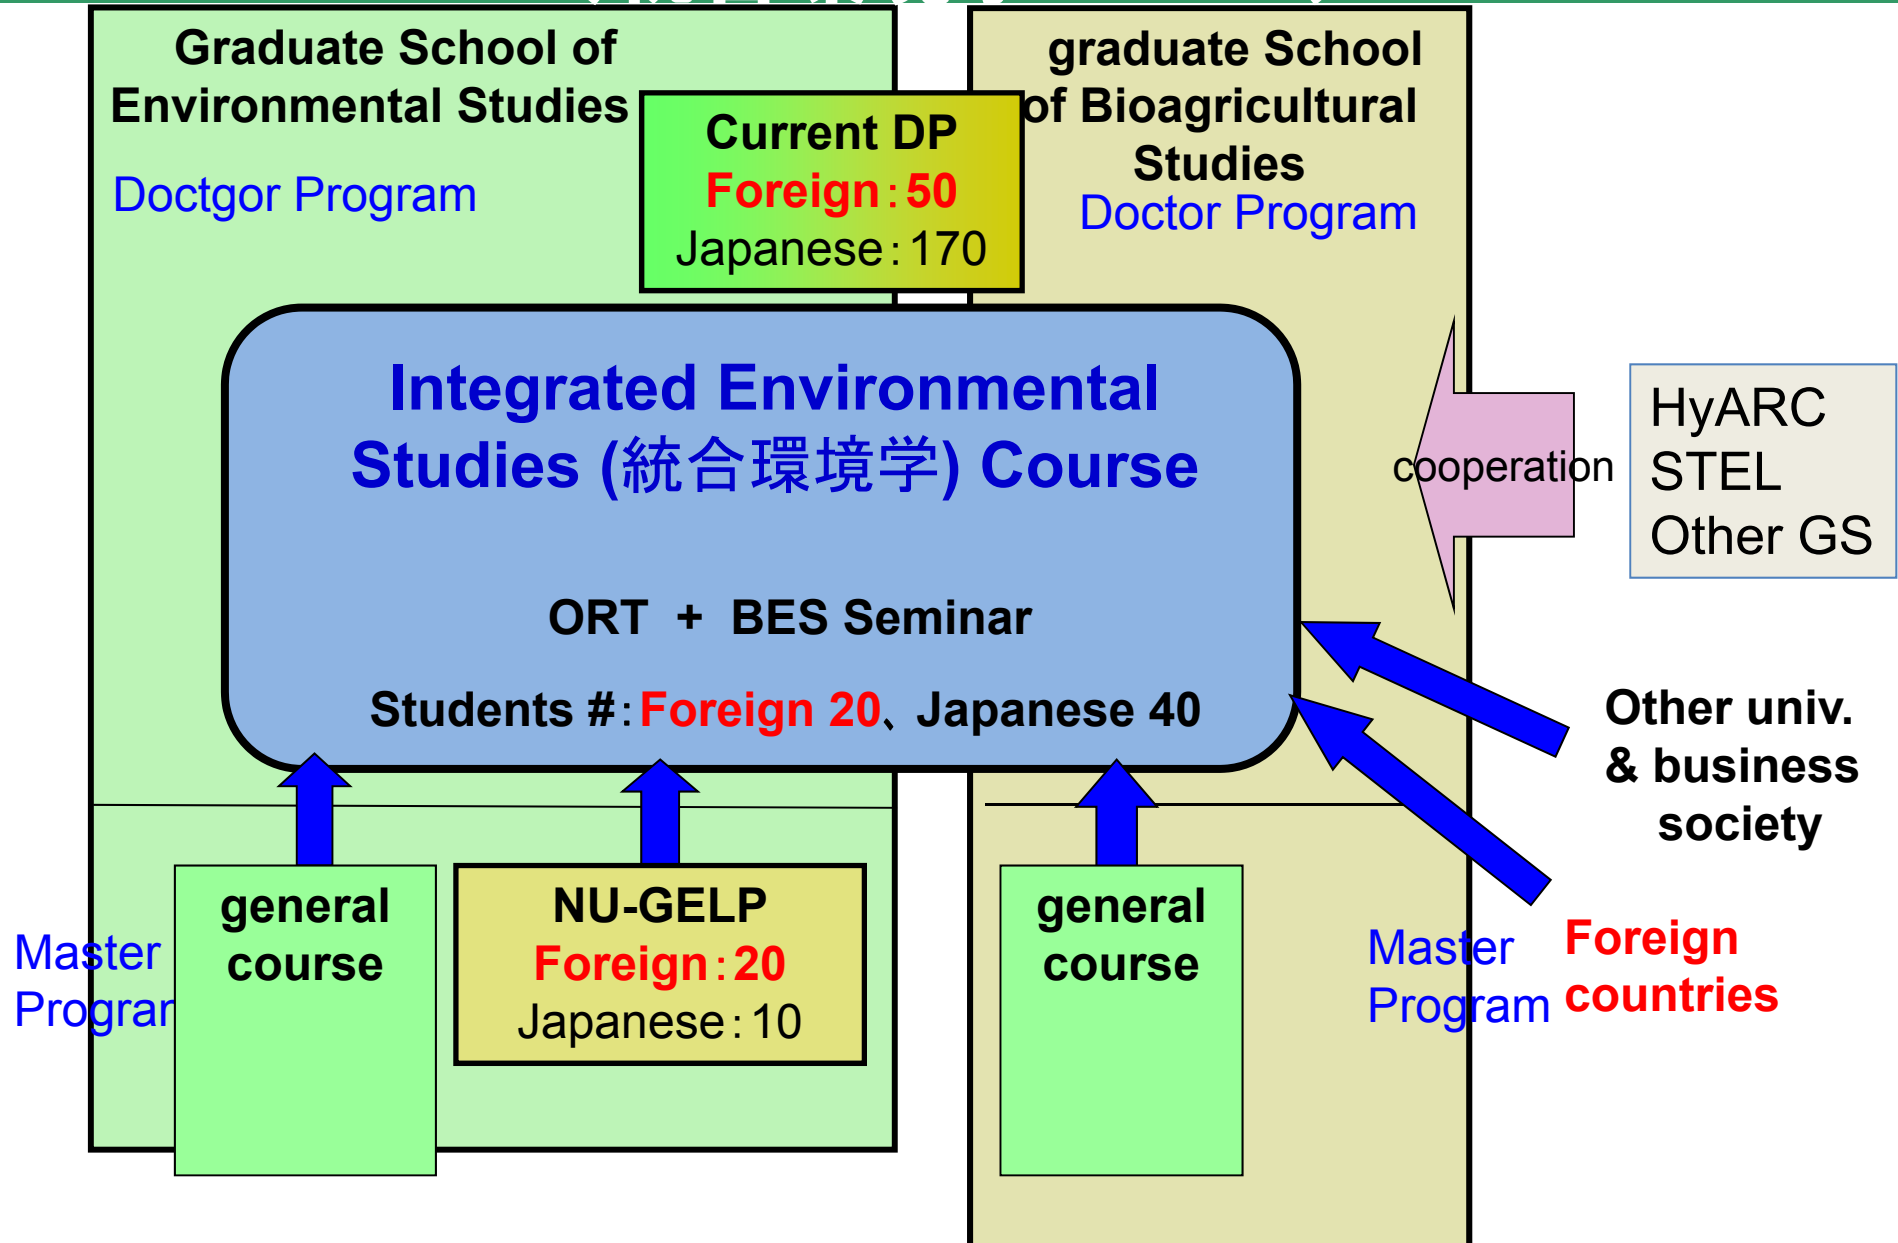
Graduate School of Environmental Studies

Doctgor Program

Current DP
Foreign：50
Japanese：170

graduate School of Bioagricultural Studies
Doctor Program

Integrated Environmental Studies (統合環境学) Course

ORT ＋ BES Seminar

Students #：Foreign 20、Japanese 40

cooperation

HyARC
STEL
Other GS

Other univ. & business society

Master Prograr

general course

NU-GELP
Foreign：20
Japanese：10

general course

Master Program

Foreign countries